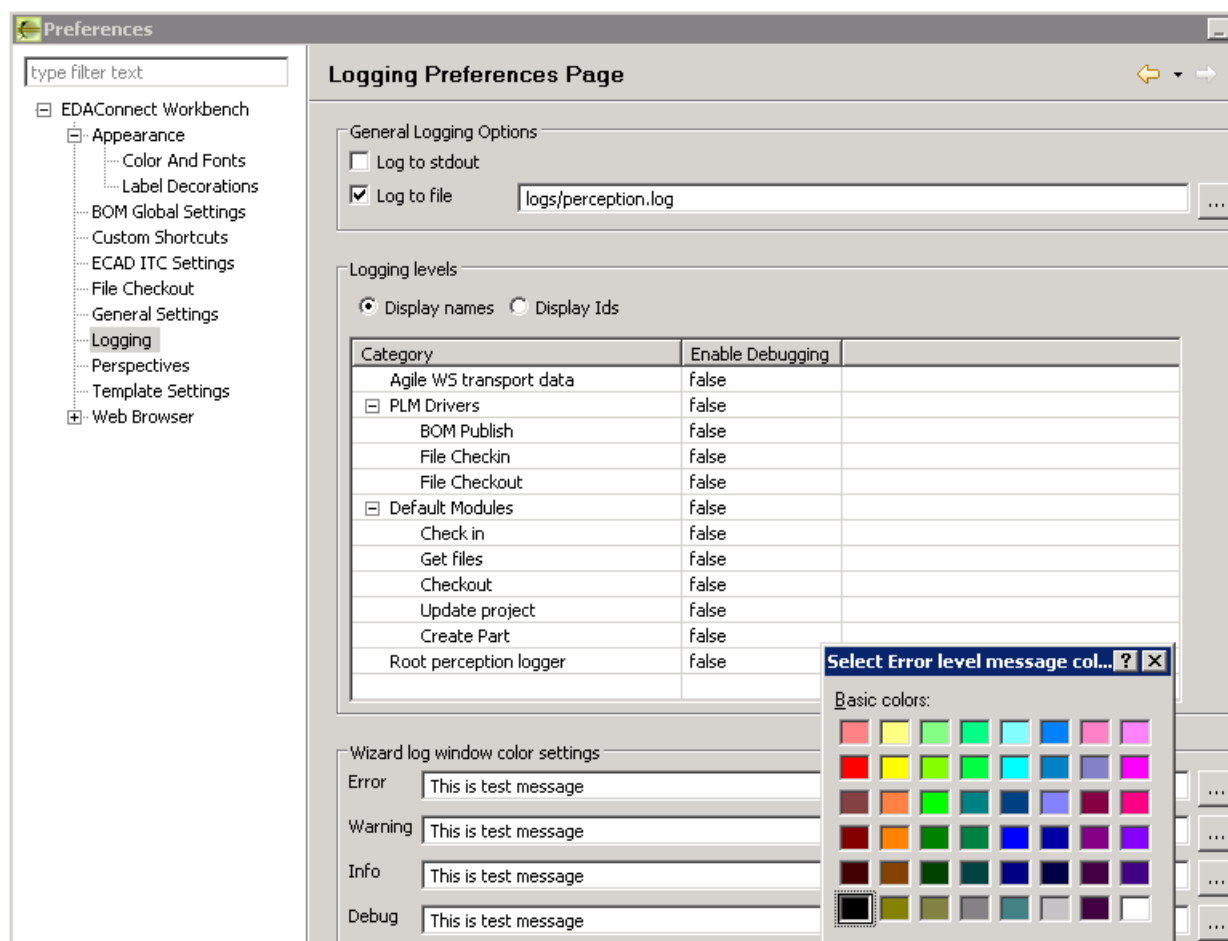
Preferences

type filter text

EDAConnect Workbench
Appearance
Color And Fonts
Label Decorations
BOM Global Settings
Custom Shortcuts
ECAD ITC Settings
File Checkout
General Settings
Logging
Perspectives
Template Settings
Web Browser

Logging Preferences Page

General Logging Options
Log to stdout
Log to file logs/perception.log ...

Logging levels
Display names Display Ids

| Category | Enable Debugging | |
|---|---|---|
| Agile WS transport data | false | |
| PLM Drivers | false | |
| BOM Publish | false | |
| File Checkin | false | |
| File Checkout | false | |
| Default Modules | false | |
| Check in | false | |
| Get files | false | |
| Checkout | false | |
| Update project | false | |
| Create Part | false | |
| Root perception logger | false | |

Wizard log window color settings
Error This is test message ...
Warning This is test message ...
Info This is test message ...
Debug This is test message ...

Select Error level message col... ? X
Basic colors: